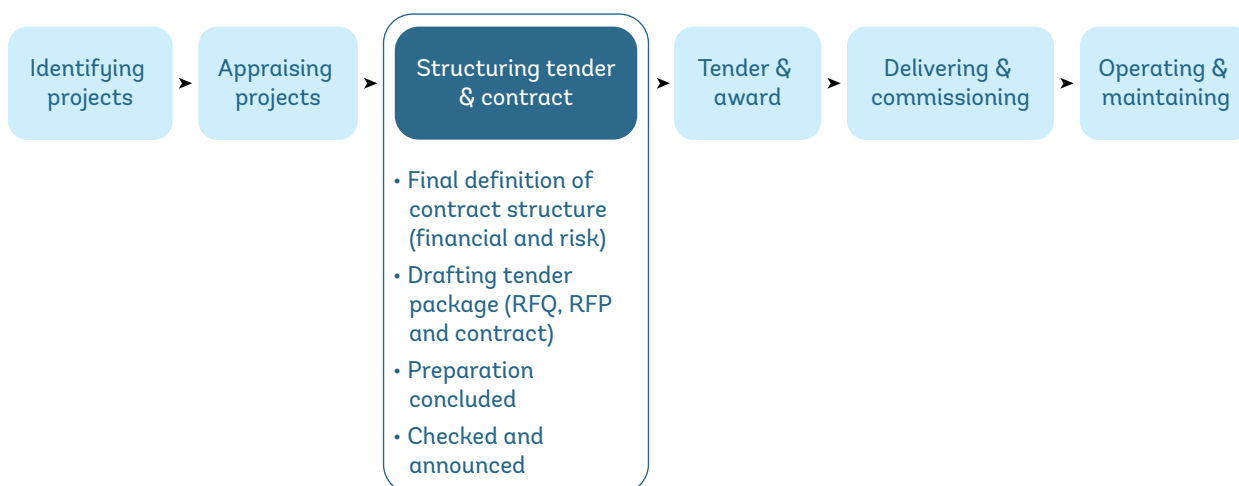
Identifying projects

Appraising projects

Structuring tender & contract

• Final definition of contract structure (financial and risk)
• Drafting tender package (RFQ, RFP and contract)
• Preparation concluded
• Checked and announced

Tender & award

Delivering & commissioning

Operating & maintaining